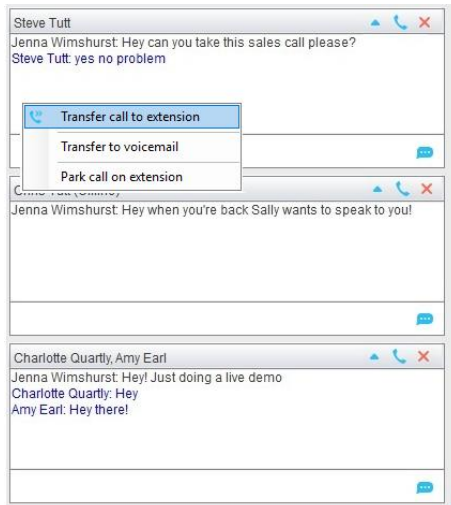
Steve Tutt

Jenna Wimshurst: Hey can you take this sales call please?
Steve Tutt: yes no problem

Transfer call to extension

Transfer to voicemail

Park call on extension

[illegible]

Jenna Wimshurst: Hey when you're back Sally wants to speak to you!

Charlotte Quartly, Amy Earl

Jenna Wimshurst: Hey! Just doing a live demo
Charlotte Quartly: Hey
Amy Earl: Hey there!